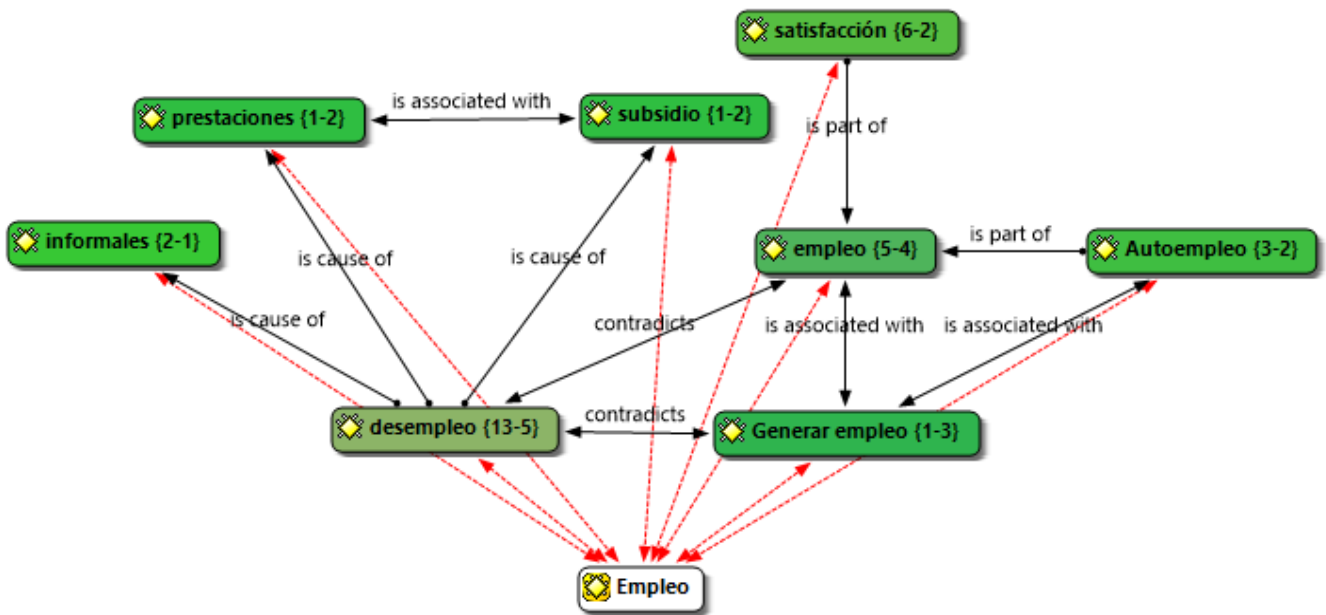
satisfacción {6-2}

prestaciones {1-2}

is associated with

subsidio {1-2}

is part of

informales {2-1}

is cause of

is cause of

empleo {5-4}

is part of

Autoempleo {3-2}

is cause of

contradicts

is associated with

is associated with

desempleo {13-5}

contradicts

Generar empleo {1-3}

Empleo